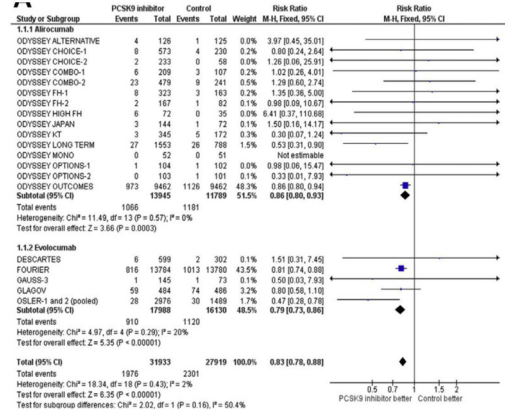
A

| Study or Subgroup | PCSK9 inhibitor Events | PCSK9 inhibitor Total | Control Events | Control Total | Weight | Risk Ratio M-H, Fixed, 95% CI |
|---|---|---|---|---|---|---|
| **1.1.1 Alirocumab** | | | | | | |
| ODYSSEY ALTERNATIVE | 4 | 126 | 1 | 125 | 0.2% | 3.97 [0.45, 35.01] |
| ODYSSEY CHOICE-1 | 8 | 573 | 4 | 230 | 0.8% | 0.80 [0.24, 2.64] |
| ODYSSEY CHOICE-2 | 2 | 233 | 0 | 58 | 0.0% | 1.26 [0.06, 25.91] |
| ODYSSEY COMBO-1 | 6 | 209 | 3 | 107 | 0.2% | 1.02 [0.26, 4.01] |
| ODYSSEY COMBO-2 | 23 | 479 | 9 | 241 | 0.5% | 1.29 [0.60, 2.74] |
| ODYSSEY FH-1 | 8 | 323 | 3 | 163 | 0.2% | 1.35 [0.36, 5.00] |
| ODYSSEY FH-2 | 2 | 167 | 1 | 82 | 0.1% | 0.98 [0.09, 10.67] |
| ODYSSEY HIGH FH | 6 | 72 | 0 | 35 | 0.0% | 6.41 [0.37, 110.68] |
| ODYSSEY JAPAN | 3 | 144 | 1 | 72 | 0.1% | 1.50 [0.16, 14.17] |
| ODYSSEY KT | 3 | 345 | 5 | 172 | 0.3% | 0.30 [0.07, 1.24] |
| ODYSSEY LONG TERM | 27 | 1553 | 26 | 788 | 1.5% | 0.53 [0.31, 0.90] |
| ODYSSEY MONO | 0 | 52 | 0 | 51 | | Not estimable |
| ODYSSEY OPTIONS-1 | 1 | 104 | 1 | 102 | 0.0% | 0.98 [0.06, 15.47] |
| ODYSSEY OPTIONS-2 | 0 | 103 | 1 | 101 | 0.1% | 0.33 [0.01, 7.93] |
| ODYSSEY OUTCOMES | 973 | 9462 | 1126 | 9462 | 48.3% | 0.86 [0.80, 0.94] |
| **Subtotal (95% CI)** | | **13945** | | **11789** | **51.5%** | **0.86 [0.80, 0.93]** |
| Total events | 1066 | | 1181 | | | |

Heterogeneity: Chi² = 11.49, df = 13 (P = 0.57); I² = 0%
Test for overall effect: Z = 3.66 (P = 0.0003)

| Study or Subgroup | PCSK9 inhibitor Events | PCSK9 inhibitor Total | Control Events | Control Total | Weight | Risk Ratio M-H, Fixed, 95% CI |
|---|---|---|---|---|---|---|
| **1.1.2 Evolocumab** | | | | | | |
| DESCARTES | 6 | 599 | 2 | 302 | 0.1% | 1.51 [0.31, 7.45] |
| FOURIER | 816 | 13784 | 1013 | 13780 | 43.5% | 0.81 [0.74, 0.88] |
| GAUSS-3 | 1 | 145 | 1 | 73 | 0.1% | 0.50 [0.03, 7.93] |
| GLAGOV | 59 | 484 | 74 | 486 | 3.2% | 0.80 [0.58, 1.10] |
| OSLER-1 and 2 (pooled) | 28 | 2976 | 30 | 1489 | 1.7% | 0.47 [0.28, 0.78] |
| **Subtotal (95% CI)** | | **17988** | | **16130** | **48.5%** | **0.79 [0.73, 0.86]** |
| Total events | 910 | | 1120 | | | |

Heterogeneity: Chi² = 4.97, df = 4 (P = 0.29); I² = 20%
Test for overall effect: Z = 5.35 (P < 0.00001)

| | | | | | | |
|---|---|---|---|---|---|---|
| **Total (95% CI)** | | **31933** | | **27919** | **100.0%** | **0.83 [0.78, 0.88]** |
| Total events | 1976 | | 2301 | | | |

Heterogeneity: Chi² = 18.34, df = 18 (P = 0.43); I² = 2%
Test for overall effect: Z = 6.35 (P < 0.00001)
Test for subgroup differences: Chi² = 2.02, df = 1 (P = 0.16), I² = 50.4%

0.5 0.7 1 1.5 2
PCSK9 inhibitor better Control better